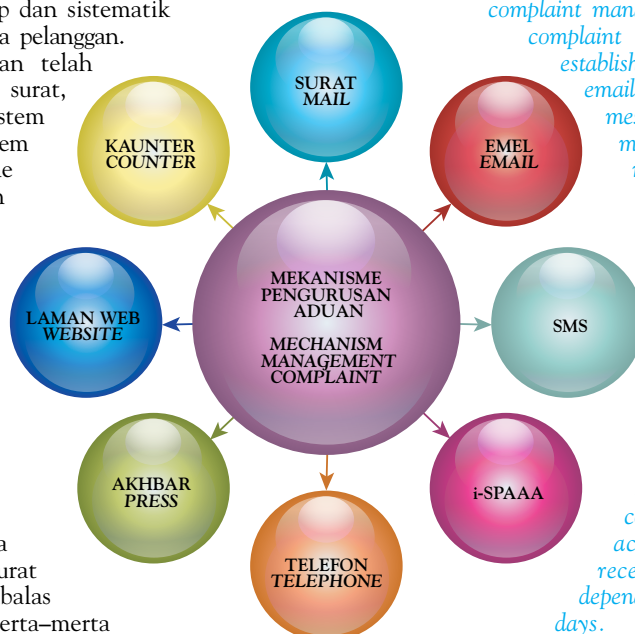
p dan sistematik
a pelanggan.
an telah
surat,
stem
em
e
n

a
urat
balas
erta–merta

MEKANISME PENGURUSAN ADUAN

MECHANISM MANAGEMENT COMPLAINT

SURAT
MAIL

EMEL
EMAIL

SMS

i-SPAAA

TELEFON
TELEPHONE

AKHBAR
PRESS

LAMAN WEB
WEBSITE

KAUNTER
COUNTER

complaint man
complaint
establish
email
me
m
t

c
ac
rece
depend
days.